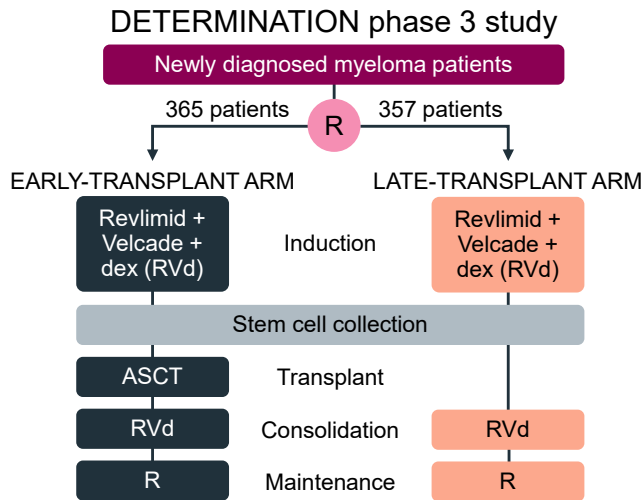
DETERMINATION phase 3 study

Newly diagnosed myeloma patients

365 patients

R

357 patients

EARLY-TRANSPLANT ARM

LATE-TRANSPLANT ARM

Revlimid + Velcade + dex (RVd)

Induction

Revlimid + Velcade + dex (RVd)

Stem cell collection

ASCT

Transplant

RVd

Consolidation

RVd

R

Maintenance

R